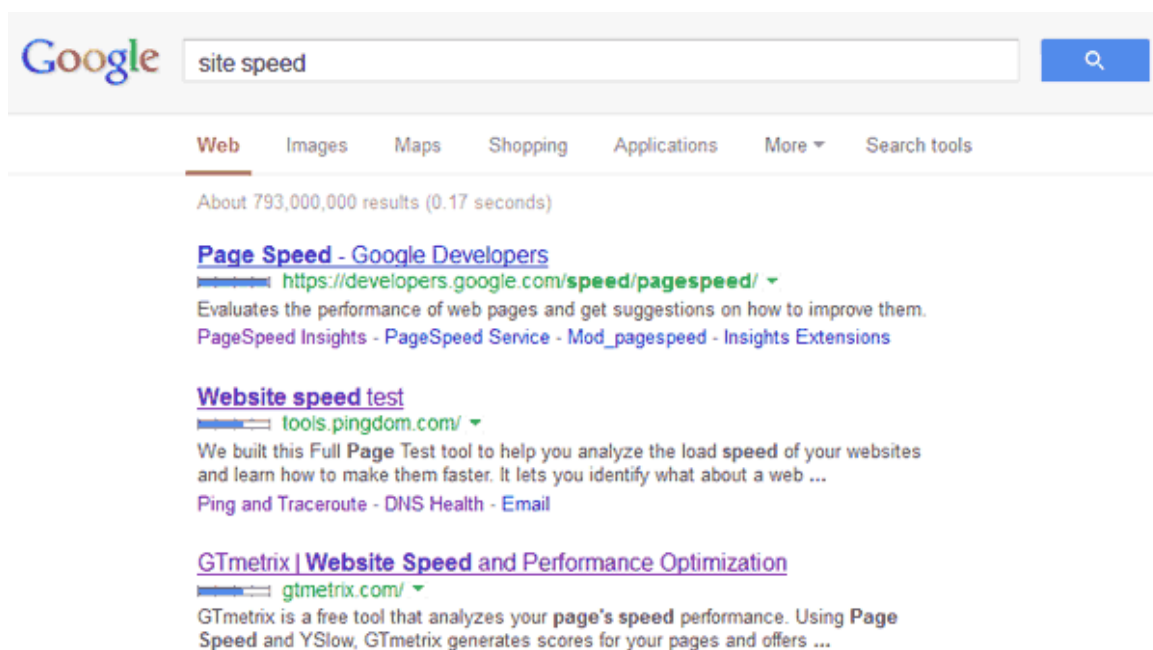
Google

site speed

Web Images Maps Shopping Applications More Search tools

About 793,000,000 results (0.17 seconds)

Page Speed - Google Developers
https://developers.google.com/speed/pagespeed/
Evaluates the performance of web pages and get suggestions on how to improve them.
PageSpeed Insights - PageSpeed Service - Mod_pagespeed - Insights Extensions

Website speed test
tools.pingdom.com/
We built this Full Page Test tool to help you analyze the load speed of your websites and learn how to make them faster. It lets you identify what about a web ...
Ping and Traceroute - DNS Health - Email

GTmetrix | Website Speed and Performance Optimization
gtmetrix.com/
GTmetrix is a free tool that analyzes your page's speed performance. Using Page Speed and YSlow, GTmetrix generates scores for your pages and offers ...